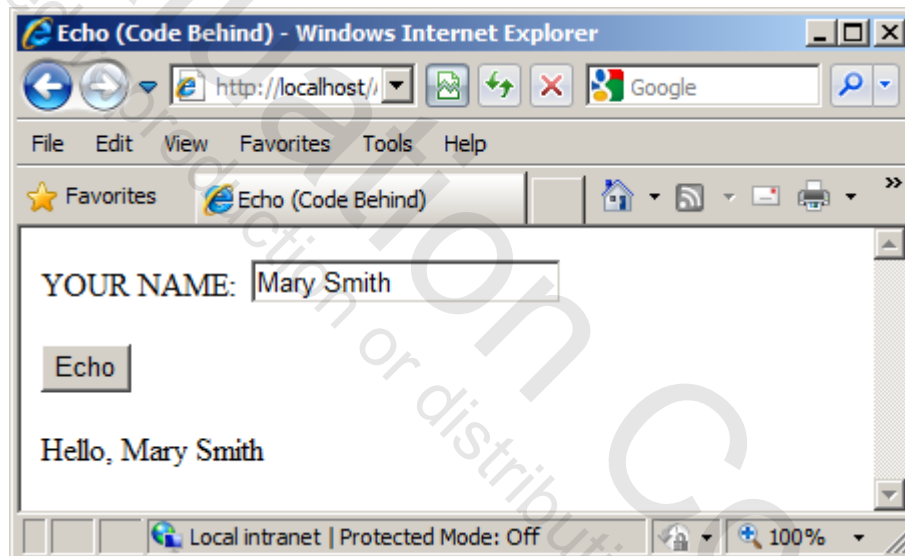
Echo (Code Behind) - Windows Internet Explorer

http://localhost/

Google

File Edit View Favorites Tools Help

Favorites

Echo (Code Behind)

YOUR NAME: Mary Smith

Echo

Hello, Mary Smith

Local intranet | Protected Mode: Off

100%

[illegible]uation Co
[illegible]production or distribution